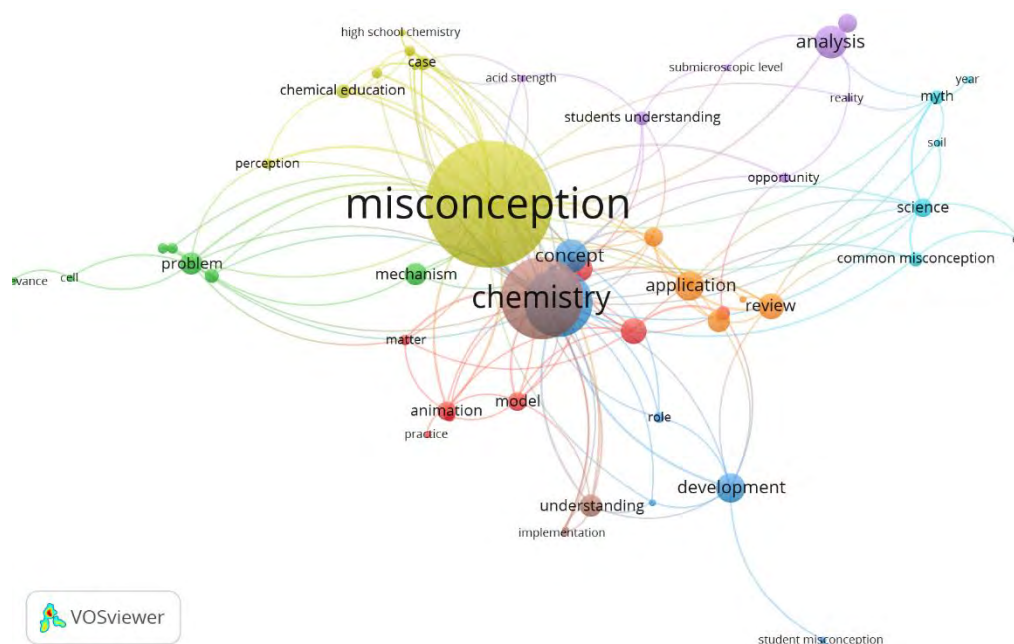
high school chemistry
analysis
case
acid strength
submicroscopic level
year
chemical education
reality
myth
students understanding
soil
perception
opportunity
misconception
science
concept
common misconception
problem
vance
cell
mechanism
application
chemistry
review
matter
model
animation
role
practice
development
understanding
implementation
VOSviewer
student misconception